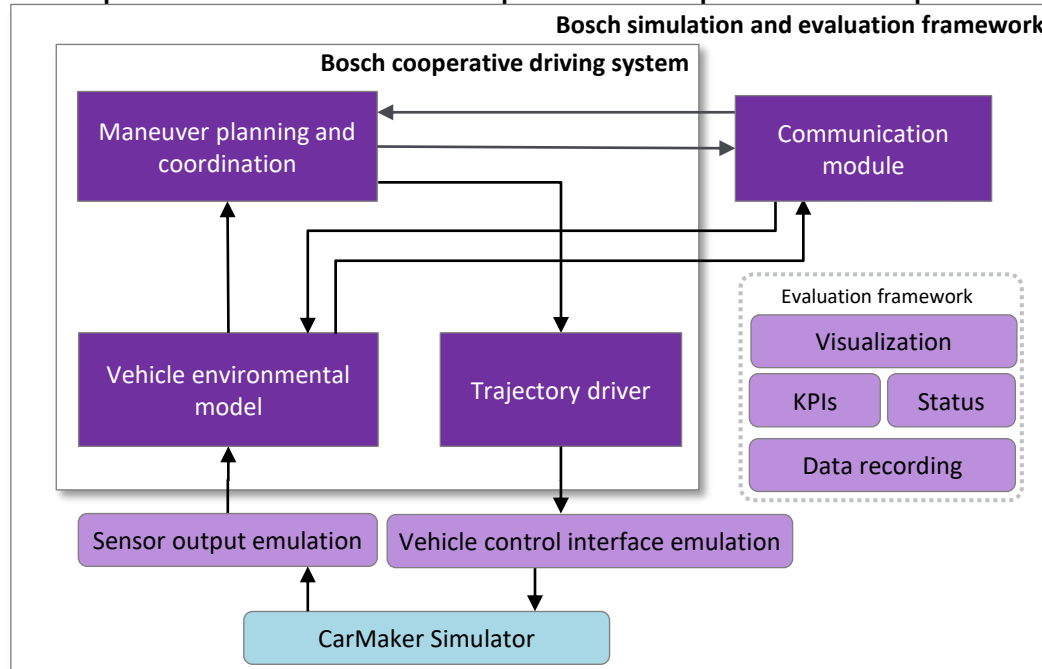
Bosch simulation and evaluation framework

Bosch cooperative driving system

Maneuver planning and coordination

Communication module

Vehicle environmental model

Trajectory driver

Evaluation framework

Visualization

KPIs

Status

Data recording

Sensor output emulation

Vehicle control interface emulation

CarMaker Simulator